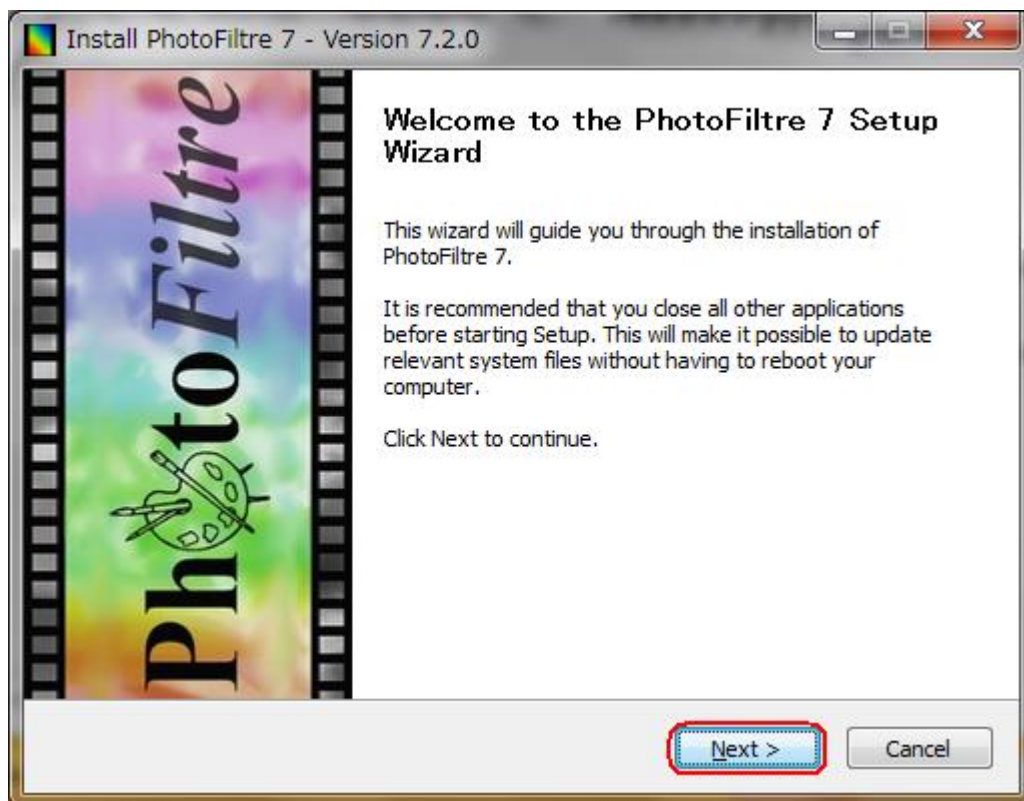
Install PhotoFiltre 7 - Version 7.2.0

PhotoFiltre

Welcome to the PhotoFiltre 7 Setup Wizard

This wizard will guide you through the installation of PhotoFiltre 7.

It is recommended that you close all other applications before starting Setup. This will make it possible to update relevant system files without having to reboot your computer.

Click Next to continue.

Next >

Cancel